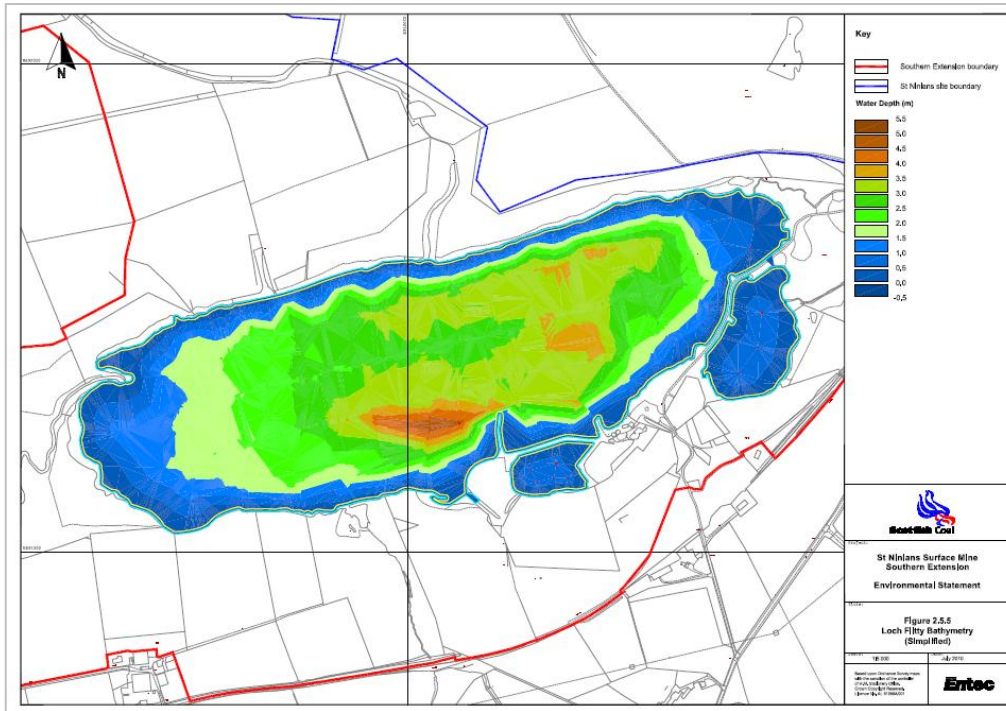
N

Key

Southern Extension boundary

St Ninians site boundary

Water Depth (m)

5.5
5.0
4.5
4.0
3.5
3.0
2.5
2.0
1.5
1.0
0.5
0
-0.5

Scottish Coal

St Ninians Surface Mine
Southern Extension

Environmental Statement

Figure 2.5.5
Loch Fitty Bathymetry
(Simplified)

1:8 000

July 2010

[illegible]

Entec